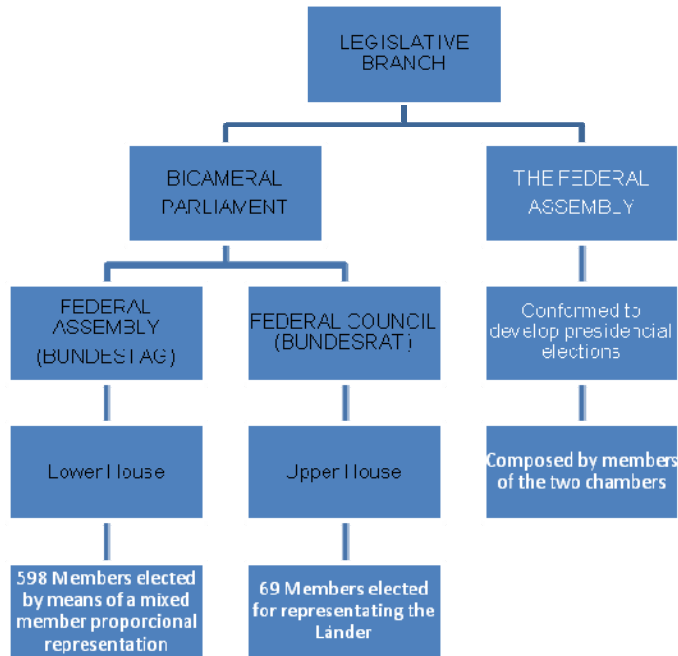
LEGISLATIVE BRANCH

BICAMERAL PARLIAMENT

THE FEDERAL ASSEMBLY

FEDERAL ASSEMBLY (BUNDESTAG)

FEDERAL COUNCIL (BUNDESRAT)

Conformed to develop presidencial elections

Lower House

Upper House

Composed by members of the two chambers

598 Members elected by means of a mixed member proporcional representation

69 Members elected for representating the Länder